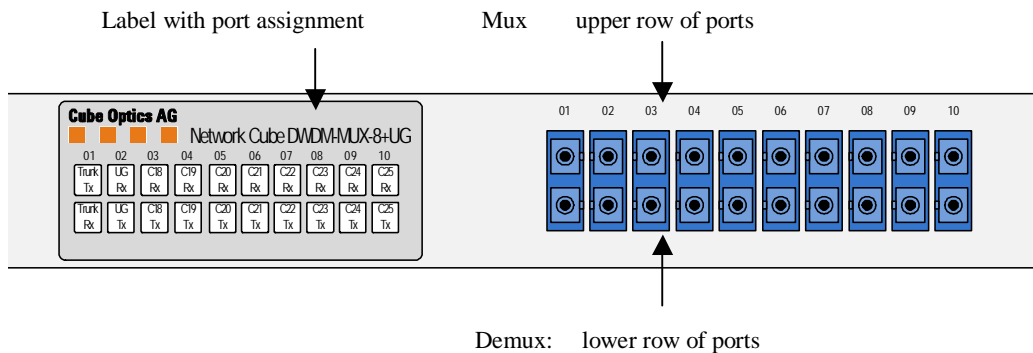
Label with port assignment

Mux upper row of ports

Cube Optics AG

Network Cube DWDM-MUX-8+UG

| 01 | 02 | 03 | 04 | 05 | 06 | 07 | 08 | 09 | 10 |
|---|---|---|---|---|---|---|---|---|---|
| Trunk Tx | UG Rx | C18 Rx | C19 Rx | C20 Rx | C21 Rx | C22 Rx | C23 Rx | C24 Rx | C25 Rx |
| Trunk Rx | UG Tx | C18 Tx | C19 Tx | C20 Tx | C21 Tx | C22 Tx | C23 Tx | C24 Tx | C25 Tx |

01 02 03 04 05 06 07 08 09 10

Demux: lower row of ports